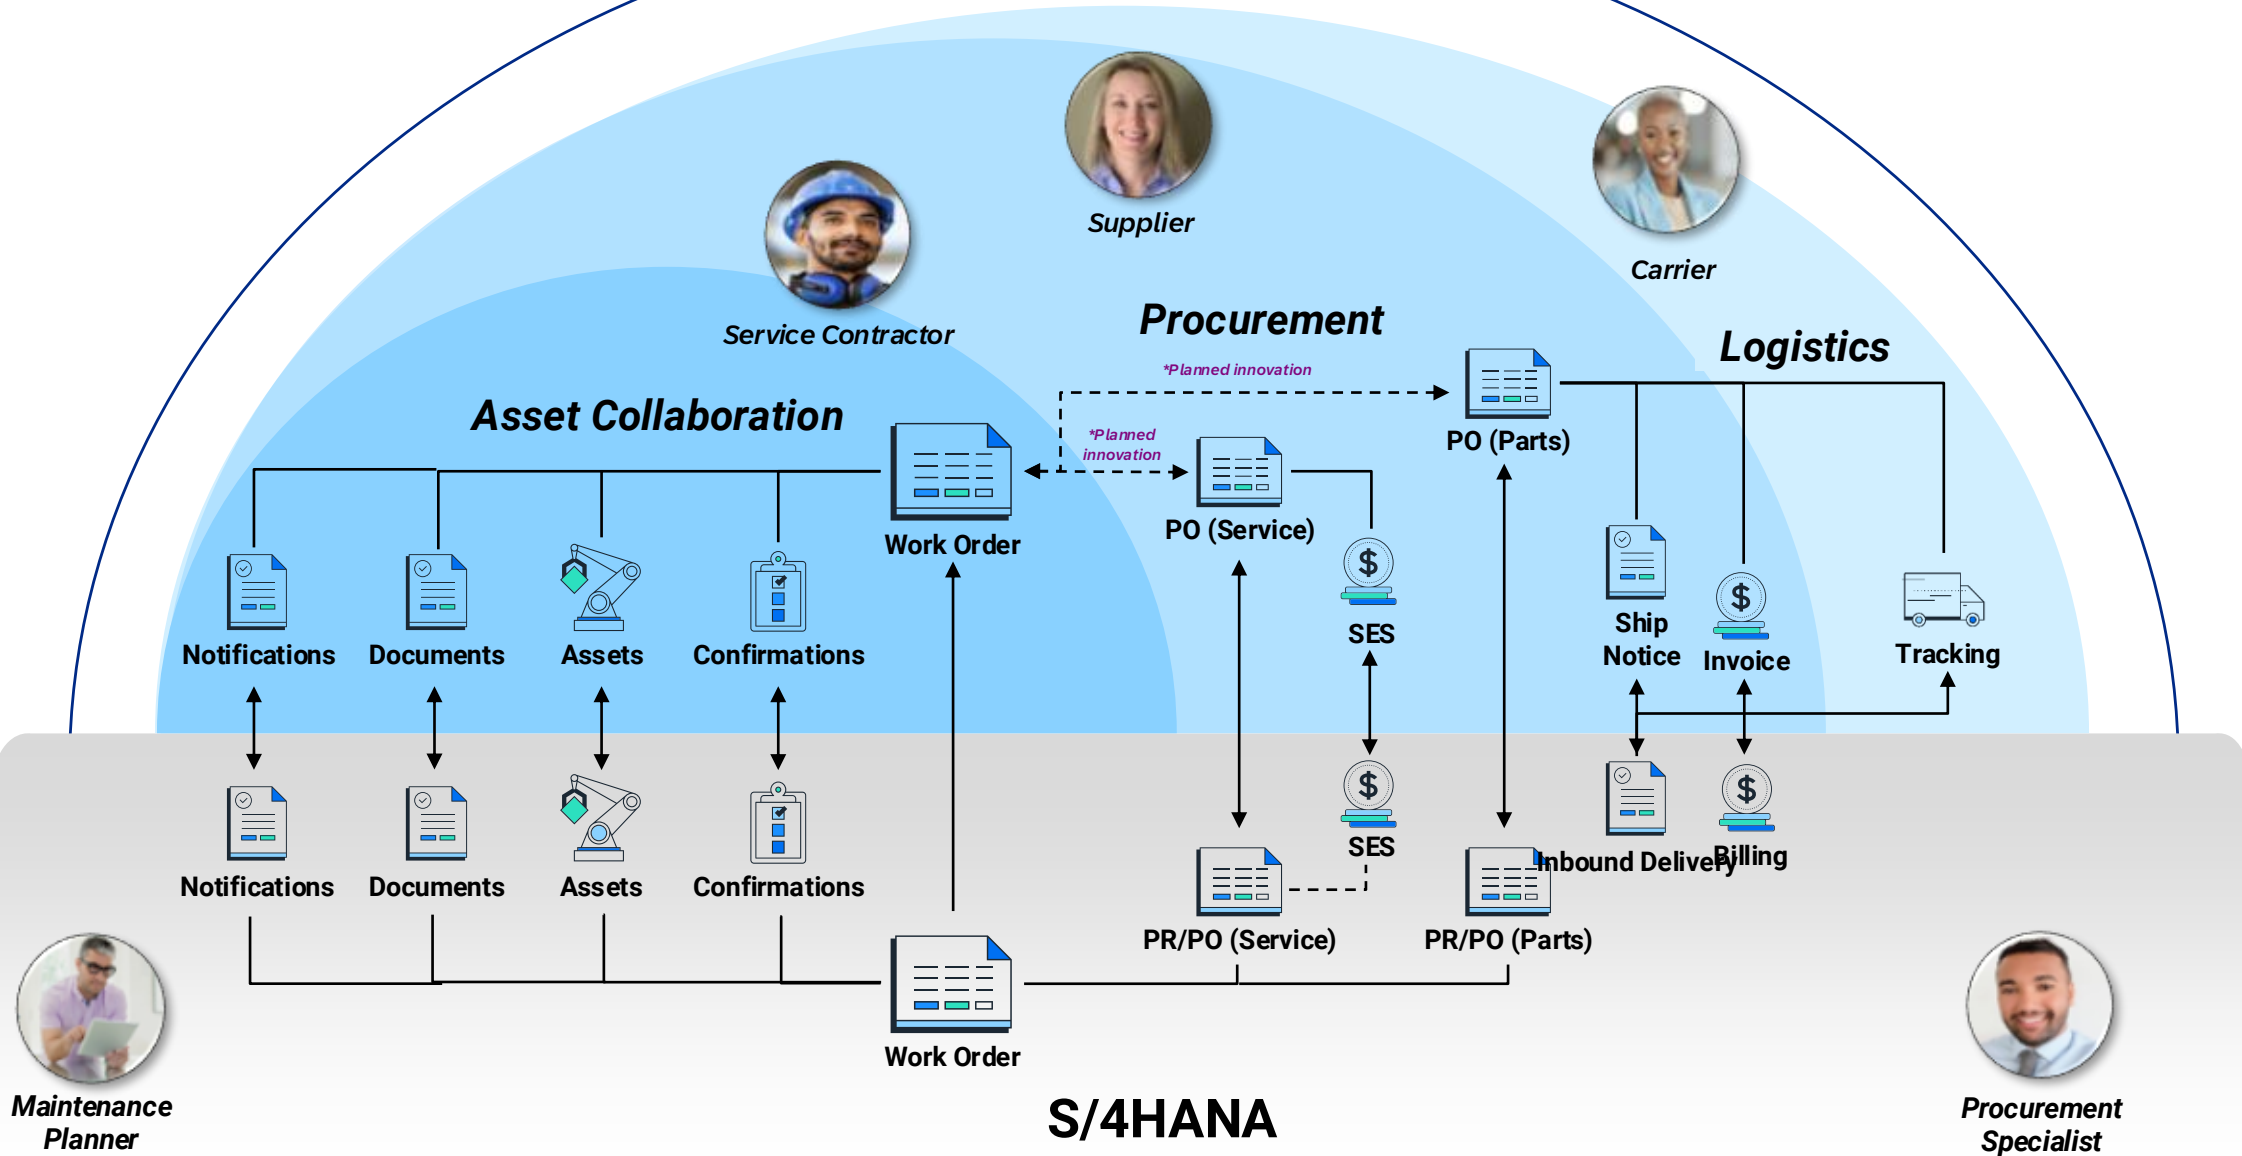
Supplier

Carrier

Service Contractor

Procurement

Logistics

*Planned innovation

Asset Collaboration

*Planned innovation

PO (Parts)

Work Order

PO (Service)

SES

Ship Notice

Invoice

Tracking

Notifications

Documents

Assets

Confirmations

Notifications

Documents

Assets

Confirmations

SES

Inbound Delivery

Billing

PR/PO (Service)

PR/PO (Parts)

Work Order

Maintenance Planner

S/4HANA

Procurement Specialist